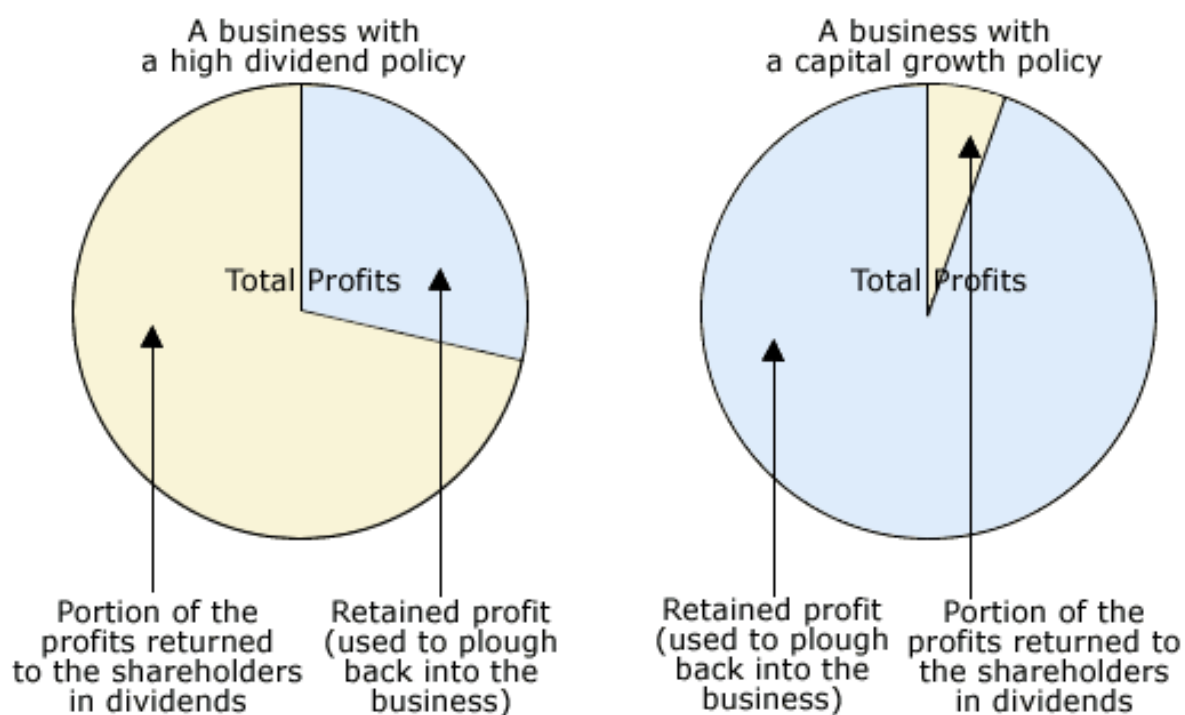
A business with a high dividend policy

Total Profits

Portion of the profits returned to the shareholders in dividends

Retained profit (used to plough back into the business)

A business with a capital growth policy

Total Profits

Retained profit (used to plough back into the business)

Portion of the profits returned to the shareholders in dividends